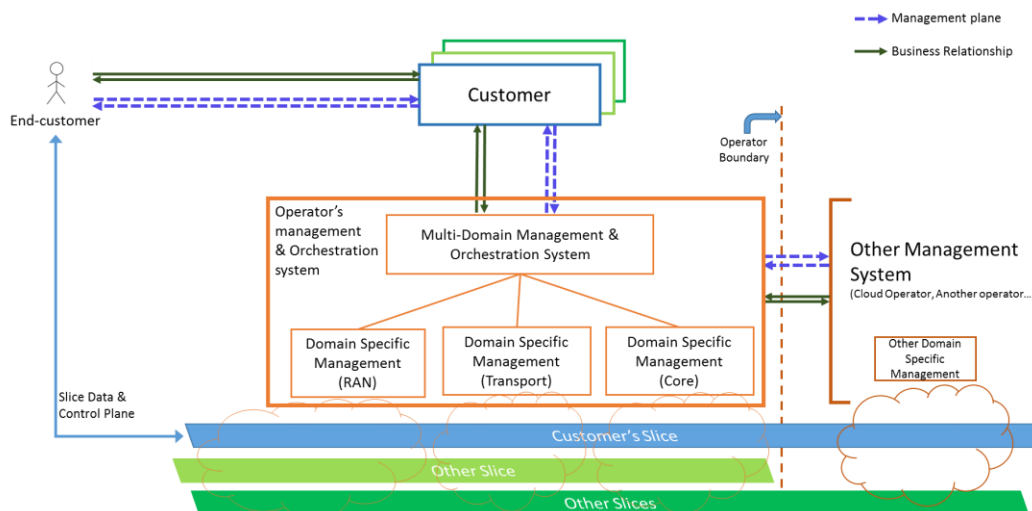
Management plane

Business Relationship

End-customer

Customer

Operator Boundary

Operator's management & Orchestration system

Multi-Domain Management & Orchestration System

Other Management System

(Cloud Operator, Another operator...

Domain Specific Management (RAN)

Domain Specific Management (Transport)

Domain Specific Management (Core)

Other Domain Specific Management

Slice Data & Control Plane

Customer's Slice

Other Slice

Other Slices